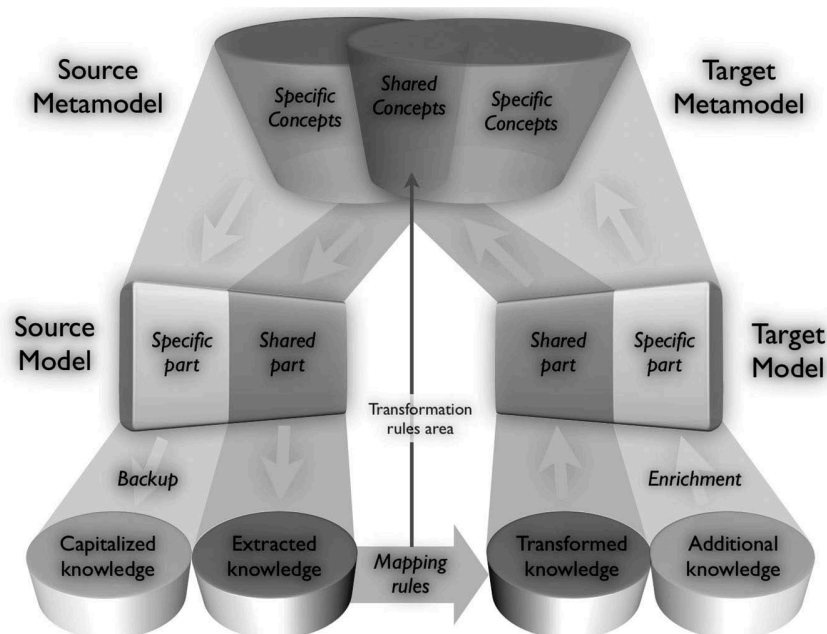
Source Metamodel

Specific Concepts

Shared Concepts

Specific Concepts

Target Metamodel

Source Model

Specific part

Shared part

Shared part

Specific part

Target Model

Transformation rules area

Backup

Enrichment

Capitalized knowledge

Extracted knowledge

Mapping rules

Transformed knowledge

Additional knowledge